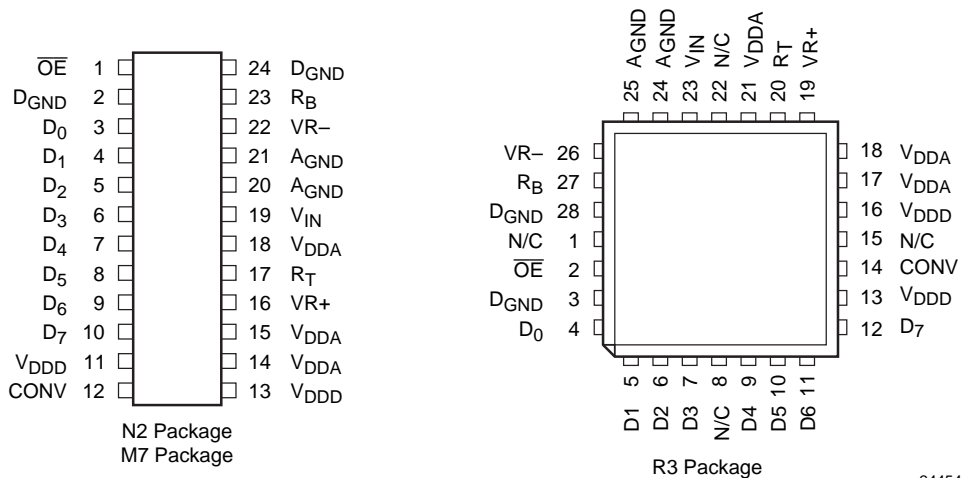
$\overline{OE}$ 1
$D_{GND}$ 2
$D_0$ 3
$D_1$ 4
$D_2$ 5
$D_3$ 6
$D_4$ 7
$D_5$ 8
$D_6$ 9
$D_7$ 10
$V_{DDD}$ 11
CONV 12

24 $D_{GND}$
23 $R_B$
22 VR–
21 $A_{GND}$
20 $A_{GND}$
19 $V_{IN}$
18 $V_{DDA}$
17 $R_T$
16 VR+
15 $V_{DDA}$
14 $V_{DDA}$
13 $V_{DDD}$

N2 Package
M7 Package

25 AGND
24 AGND
23 $V_{IN}$
22 N/C
21 $V_{DDA}$
20 RT
19 VR+

VR– 26
$R_B$ 27
$D_{GND}$ 28
N/C 1
$\overline{OE}$ 2
$D_{GND}$ 3
$D_0$ 4

18 $V_{DDA}$
17 $V_{DDA}$
16 $V_{DDD}$
15 N/C
14 CONV
13 $V_{DDD}$
12 $D_7$

5 D1
6 D2
7 D3
8 N/C
9 D4
10 D5
11 D6

R3 Package

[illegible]